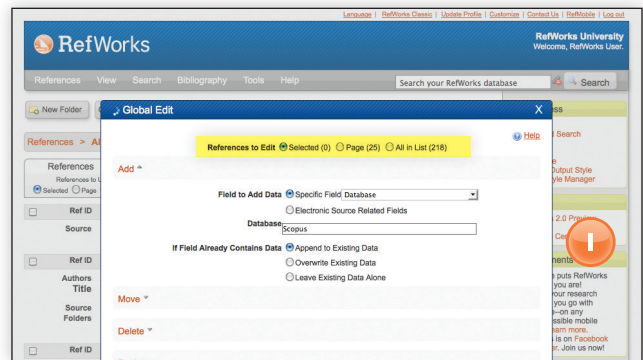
Language | RefWorks Classic | Update Profile | Customize | Contact Us | RefMobile | Log out

RefWorks

RefWorks University
Welcome, RefWorks User.

References View Search Bibliography Tools Help

Search your RefWorks database

Search

New Folder

References > Al

References
References to L
Selected Page

Ref ID
Source

Ref ID
Authors
Title
Source
Folders

Ref ID

Global Edit

X

Help

References to Edit Selected (0) Page (25) All in List (218)

Add

Field to Add Data Specific Field Database
Electronic Source Related Fields

Database Scopus

If Field Already Contains Data Append to Existing Data
Overwrite Existing Data
Leave Existing Data Alone

Move

Delete

ss
d Search
e
Output Style
tyle Manager
2.0 Previ
Ce
ments
puts RefWorks
you are!
your research
you go with
e--on any
ssible mobile
earn more.
is on Facebook
. Join us now!